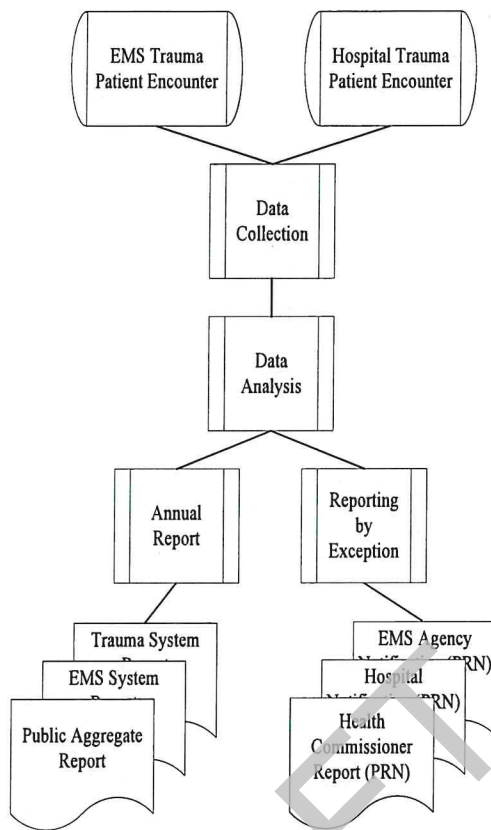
EMS Trauma Patient Encounter

Hospital Trauma Patient Encounter

Data Collection

Data Analysis

Annual Report

Reporting by Exception

Trauma System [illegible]

EMS System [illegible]

Public Aggregate Report

EMS Agency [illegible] (PRN)

Hospital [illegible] (PRN)

Health Commissioner Report (PRN)